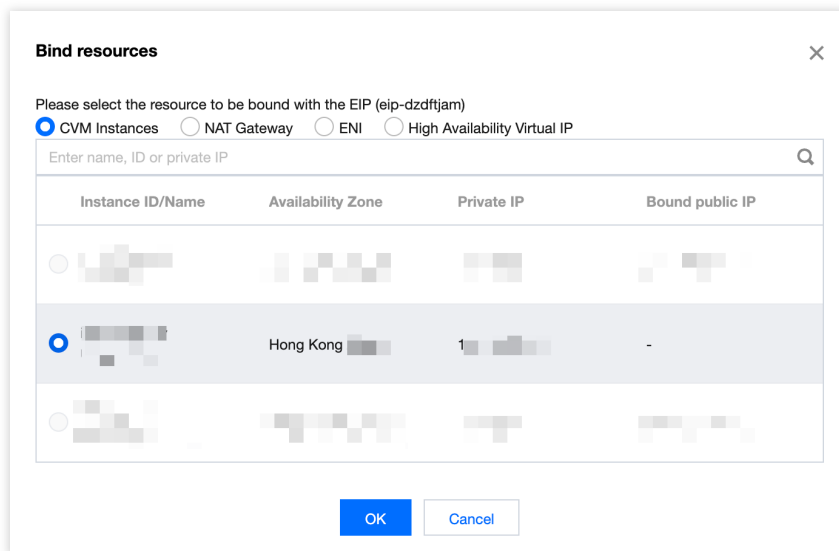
Bind resources

×

Please select the resource to be bound with the EIP (eip-dzdftjam)

CVM Instances NAT Gateway ENI High Availability Virtual IP

Enter name, ID or private IP

| Instance ID/Name | Availability Zone | Private IP | Bound public IP |
|---|---|---|---|
| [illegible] | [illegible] | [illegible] | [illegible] |
| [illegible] | Hong Kong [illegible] | 1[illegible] | - |
| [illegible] | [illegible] | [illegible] | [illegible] |

OK Cancel